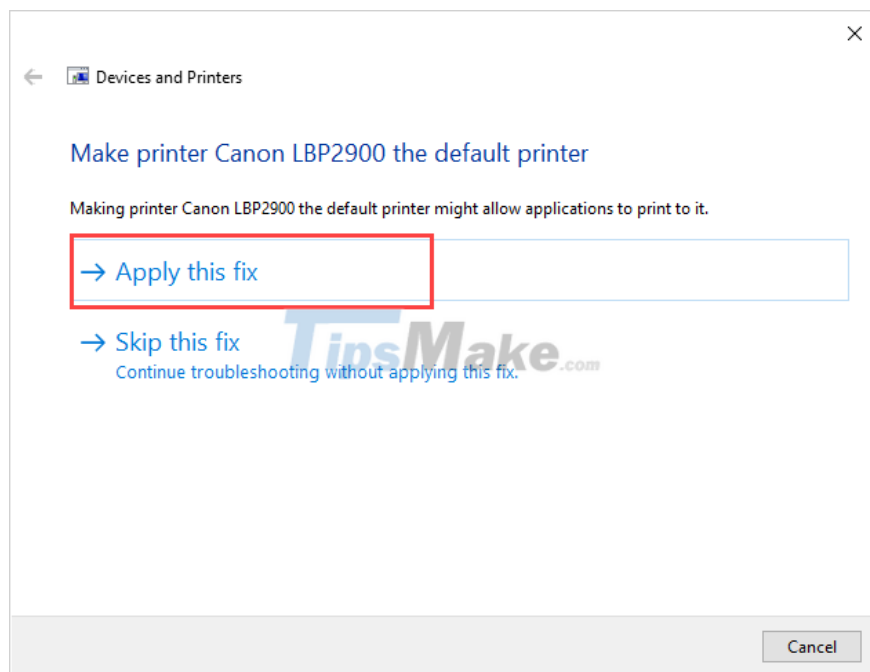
Devices and Printers

Make printer Canon LBP2900 the default printer

Making printer Canon LBP2900 the default printer might allow applications to print to it.

→ Apply this fix

→ Skip this fix
Continue troubleshooting without applying this fix.

TipsMake.com

Cancel